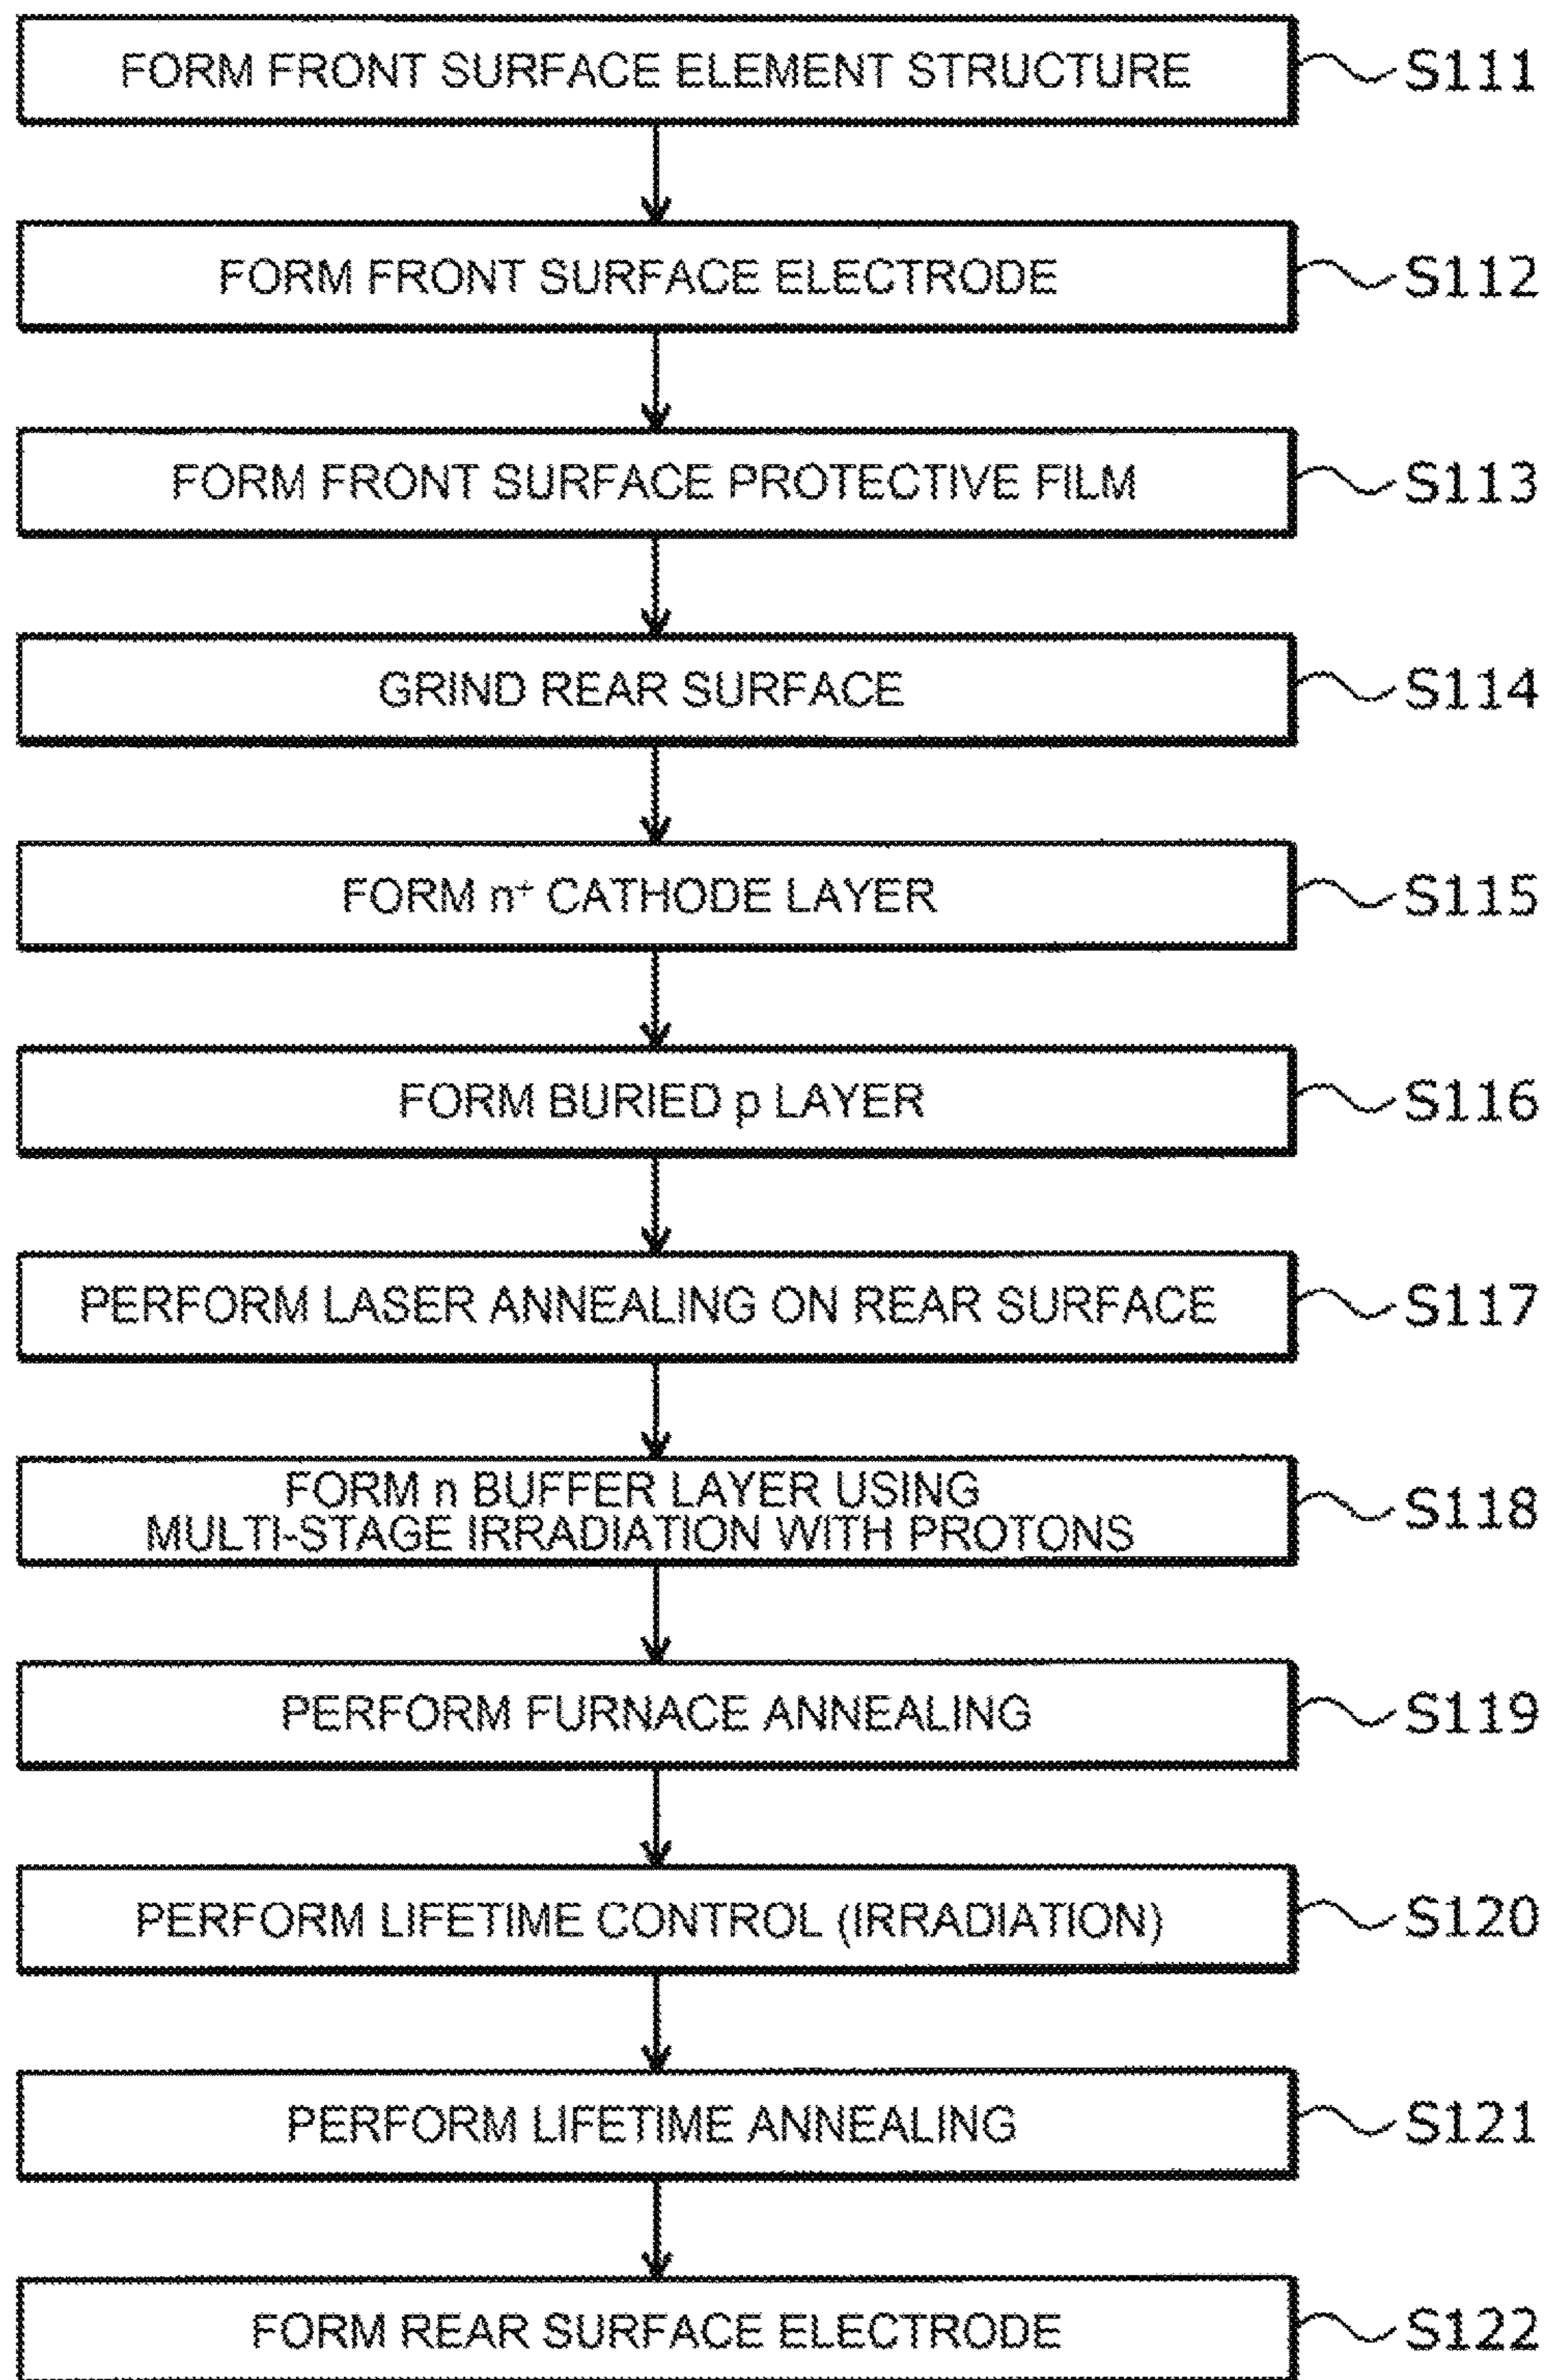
FORM FRONT SURFACE ELEMENT STRUCTURE S111

FORM FRONT SURFACE ELECTRODE S112

FORM FRONT SURFACE PROTECTIVE FILM S113

GRIND REAR SURFACE S114

FORM $n^+$ CATHODE LAYER S115

FORM BURIED p LAYER S116

PERFORM LASER ANNEALING ON REAR SURFACE S117

FORM n BUFFER LAYER USING MULTI-STAGE IRRADIATION WITH PROTONS S118

PERFORM FURNACE ANNEALING S119

PERFORM LIFETIME CONTROL (IRRADIATION) S120

PERFORM LIFETIME ANNEALING S121

FORM REAR SURFACE ELECTRODE S122